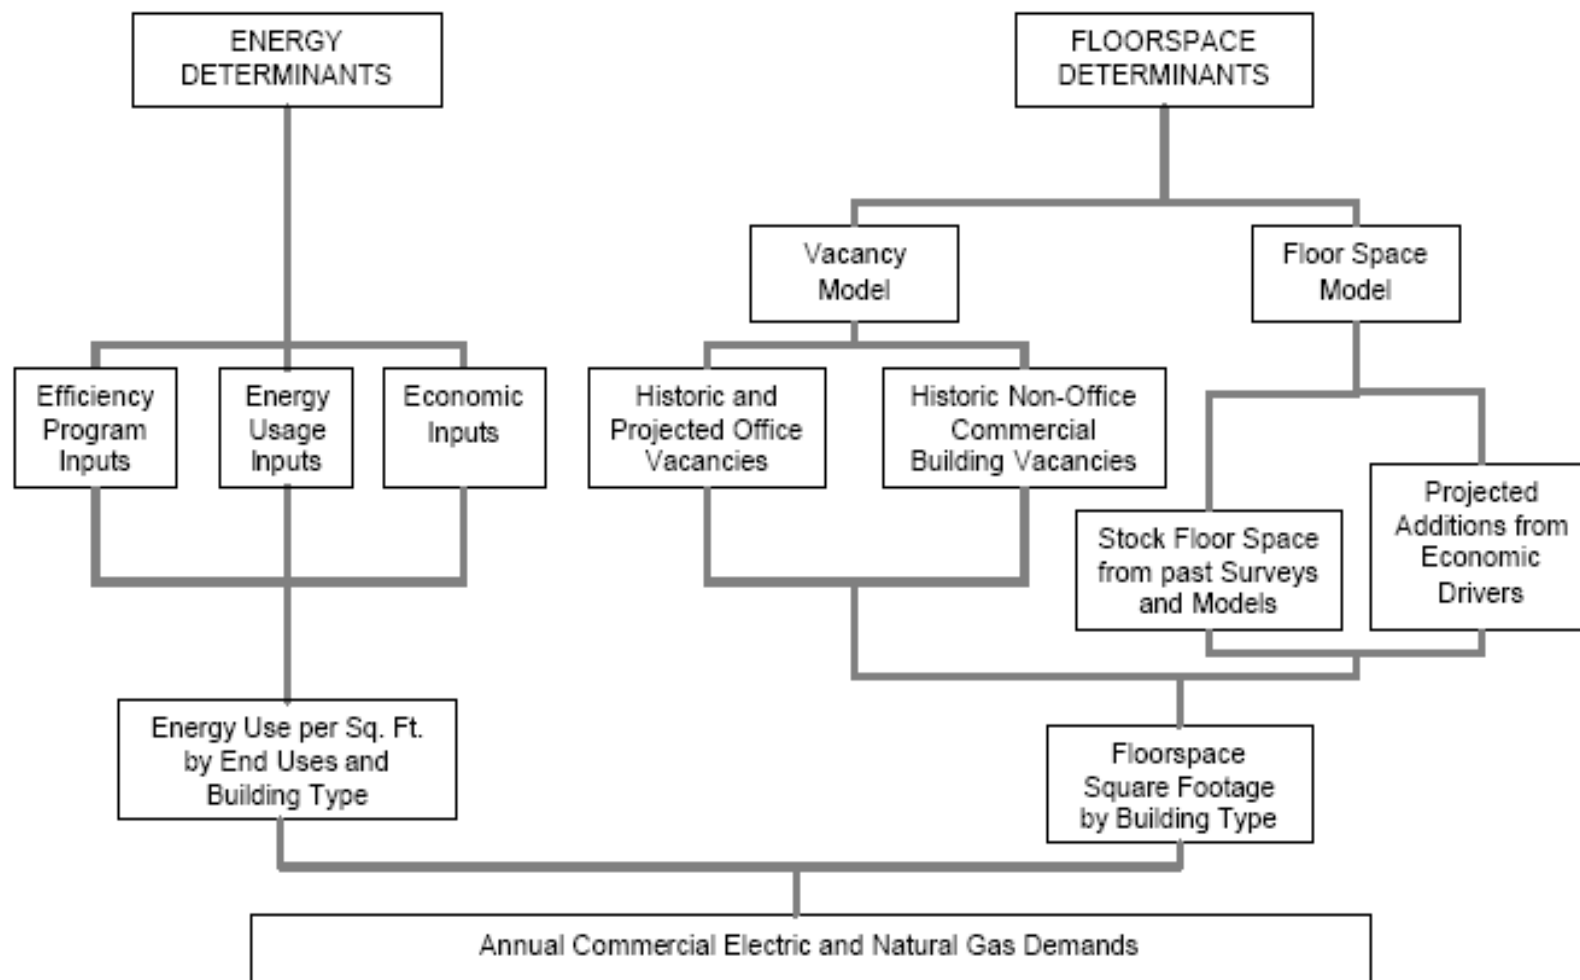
ENERGY DETERMINANTS

FLOORSPACE DETERMINANTS

Vacancy Model

Floor Space Model

Efficiency Program Inputs

Energy Usage Inputs

Economic Inputs

Historic and Projected Office Vacancies

Historic Non-Office Commercial Building Vacancies

Stock Floor Space from past Surveys and Models

Projected Additions from Economic Drivers

Energy Use per Sq. Ft. by End Uses and Building Type

Floorspace Square Footage by Building Type

Annual Commercial Electric and Natural Gas Demands